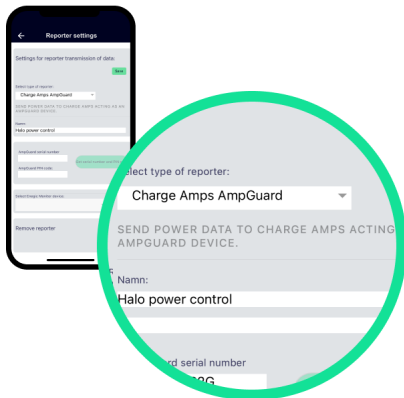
Reporter settings

Settings for reporter transmission of data:

Save

Select type of reporter:

Charge Amps AmpGuard

SEND POWER DATA TO CHARGE AMPS ACTING AS AN AMPGUARD DEVICE.

Namn:

Halo power control

AmpGuard serial number

AmpGuard PIN code:

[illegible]

Select Energy Monitor device

Remove reporter

Select type of reporter:

Charge Amps AmpGuard

SEND POWER DATA TO CHARGE AMPS ACTING AMPGUARD DEVICE.

Namn:

Halo power control

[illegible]d serial number

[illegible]2G